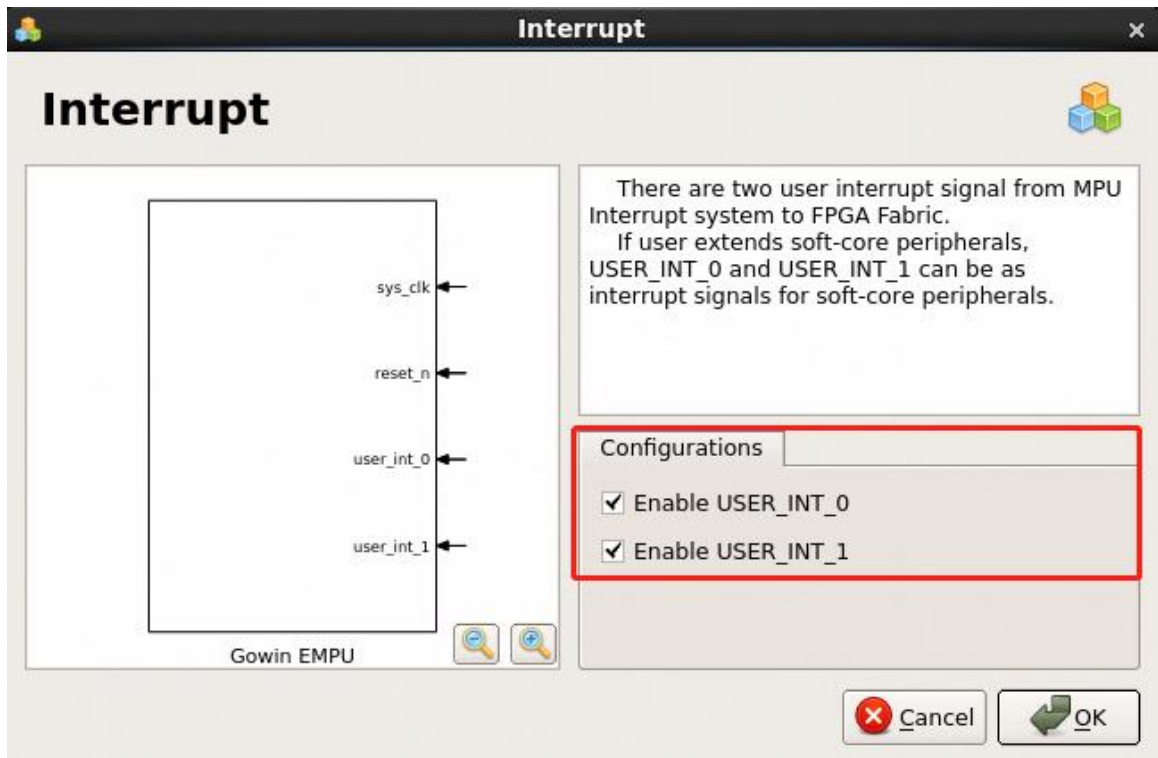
Interrupt

Interrupt

sys_clk
reset_n
user_int_0
user_int_1

Gowin EMPU

There are two user interrupt signal from MPU Interrupt system to FPGA Fabric.
If user extends soft-core peripherals, USER_INT_0 and USER_INT_1 can be as interrupt signals for soft-core peripherals.

Configurations

Enable USER_INT_0

Enable USER_INT_1

Cancel

OK